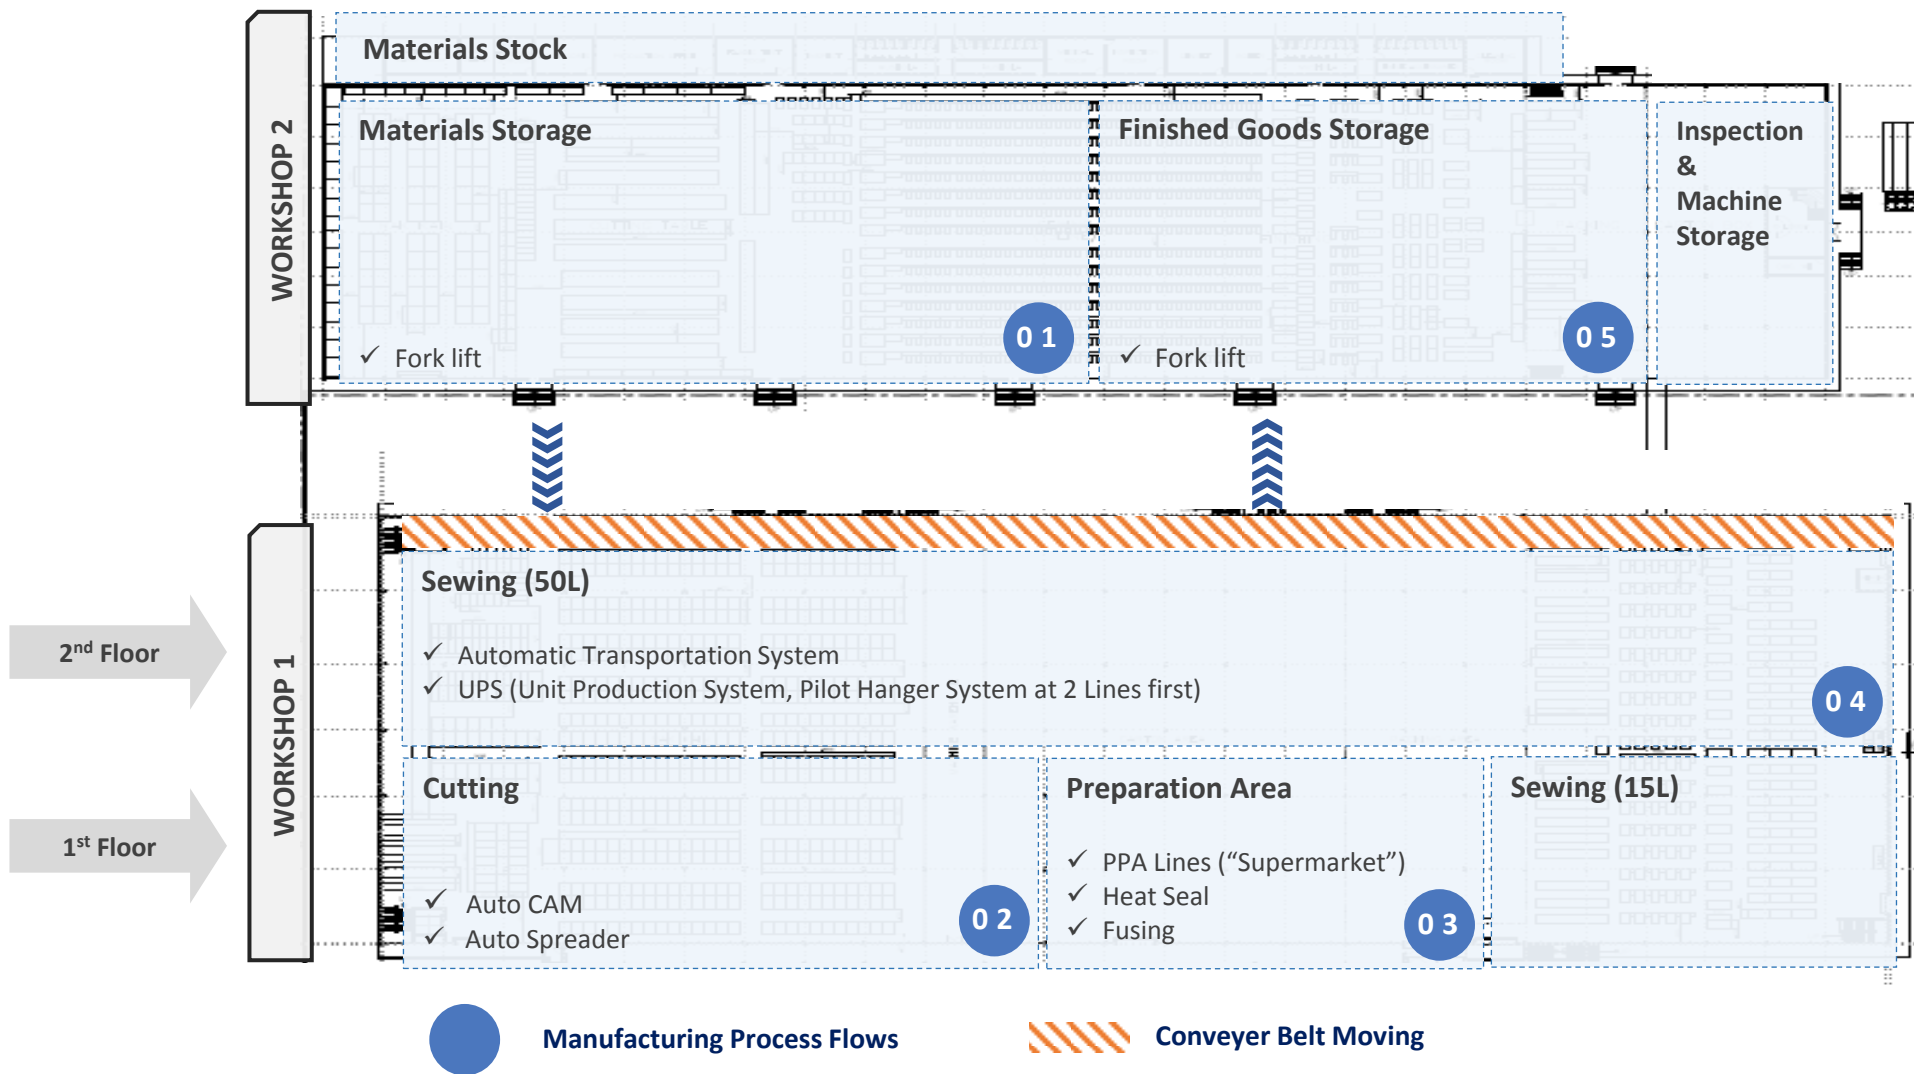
WORKSHOP 2

Materials Stock

Materials Storage

✓ Fork lift

01

Finished Goods Storage

✓ Fork lift

05

Inspection & Machine Storage

WORKSHOP 1

2$^{nd}$ Floor

1$^{st}$ Floor

Sewing (50L)

✓ Automatic Transportation System
✓ UPS (Unit Production System, Pilot Hanger System at 2 Lines first)

04

Cutting

✓ Auto CAM
✓ Auto Spreader

02

Preparation Area

✓ PPA Lines (“Supermarket”)
✓ Heat Seal
✓ Fusing

03

Sewing (15L)

Manufacturing Process Flows

Conveyer Belt Moving